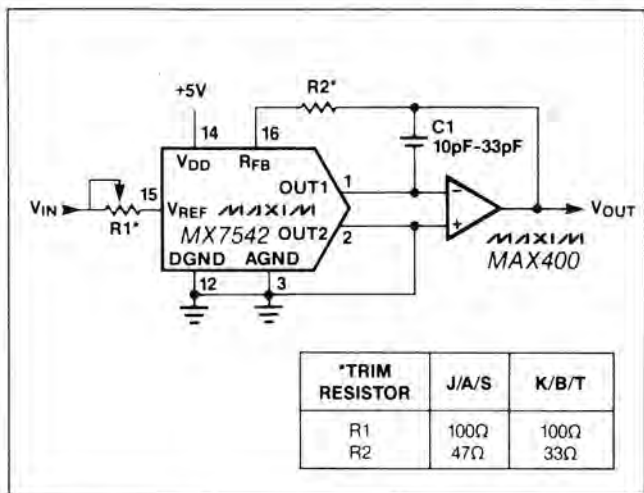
+5V

R2*

14

16

C1
10pF-33pF

$V_{DD}$

$R_{FB}$

OUT1

1

$V_{IN}$

15

$V_{REF}$

MAXIM

R1*

MX7542

OUT2

2

$V_{OUT}$

MAXIM

DGND

AGND

MAX400

12

3

| *TRIM RESISTOR | J/A/S | K/B/T |
|---|---|---|
| R1<br>R2 | 100Ω<br>47Ω | 100Ω<br>33Ω |